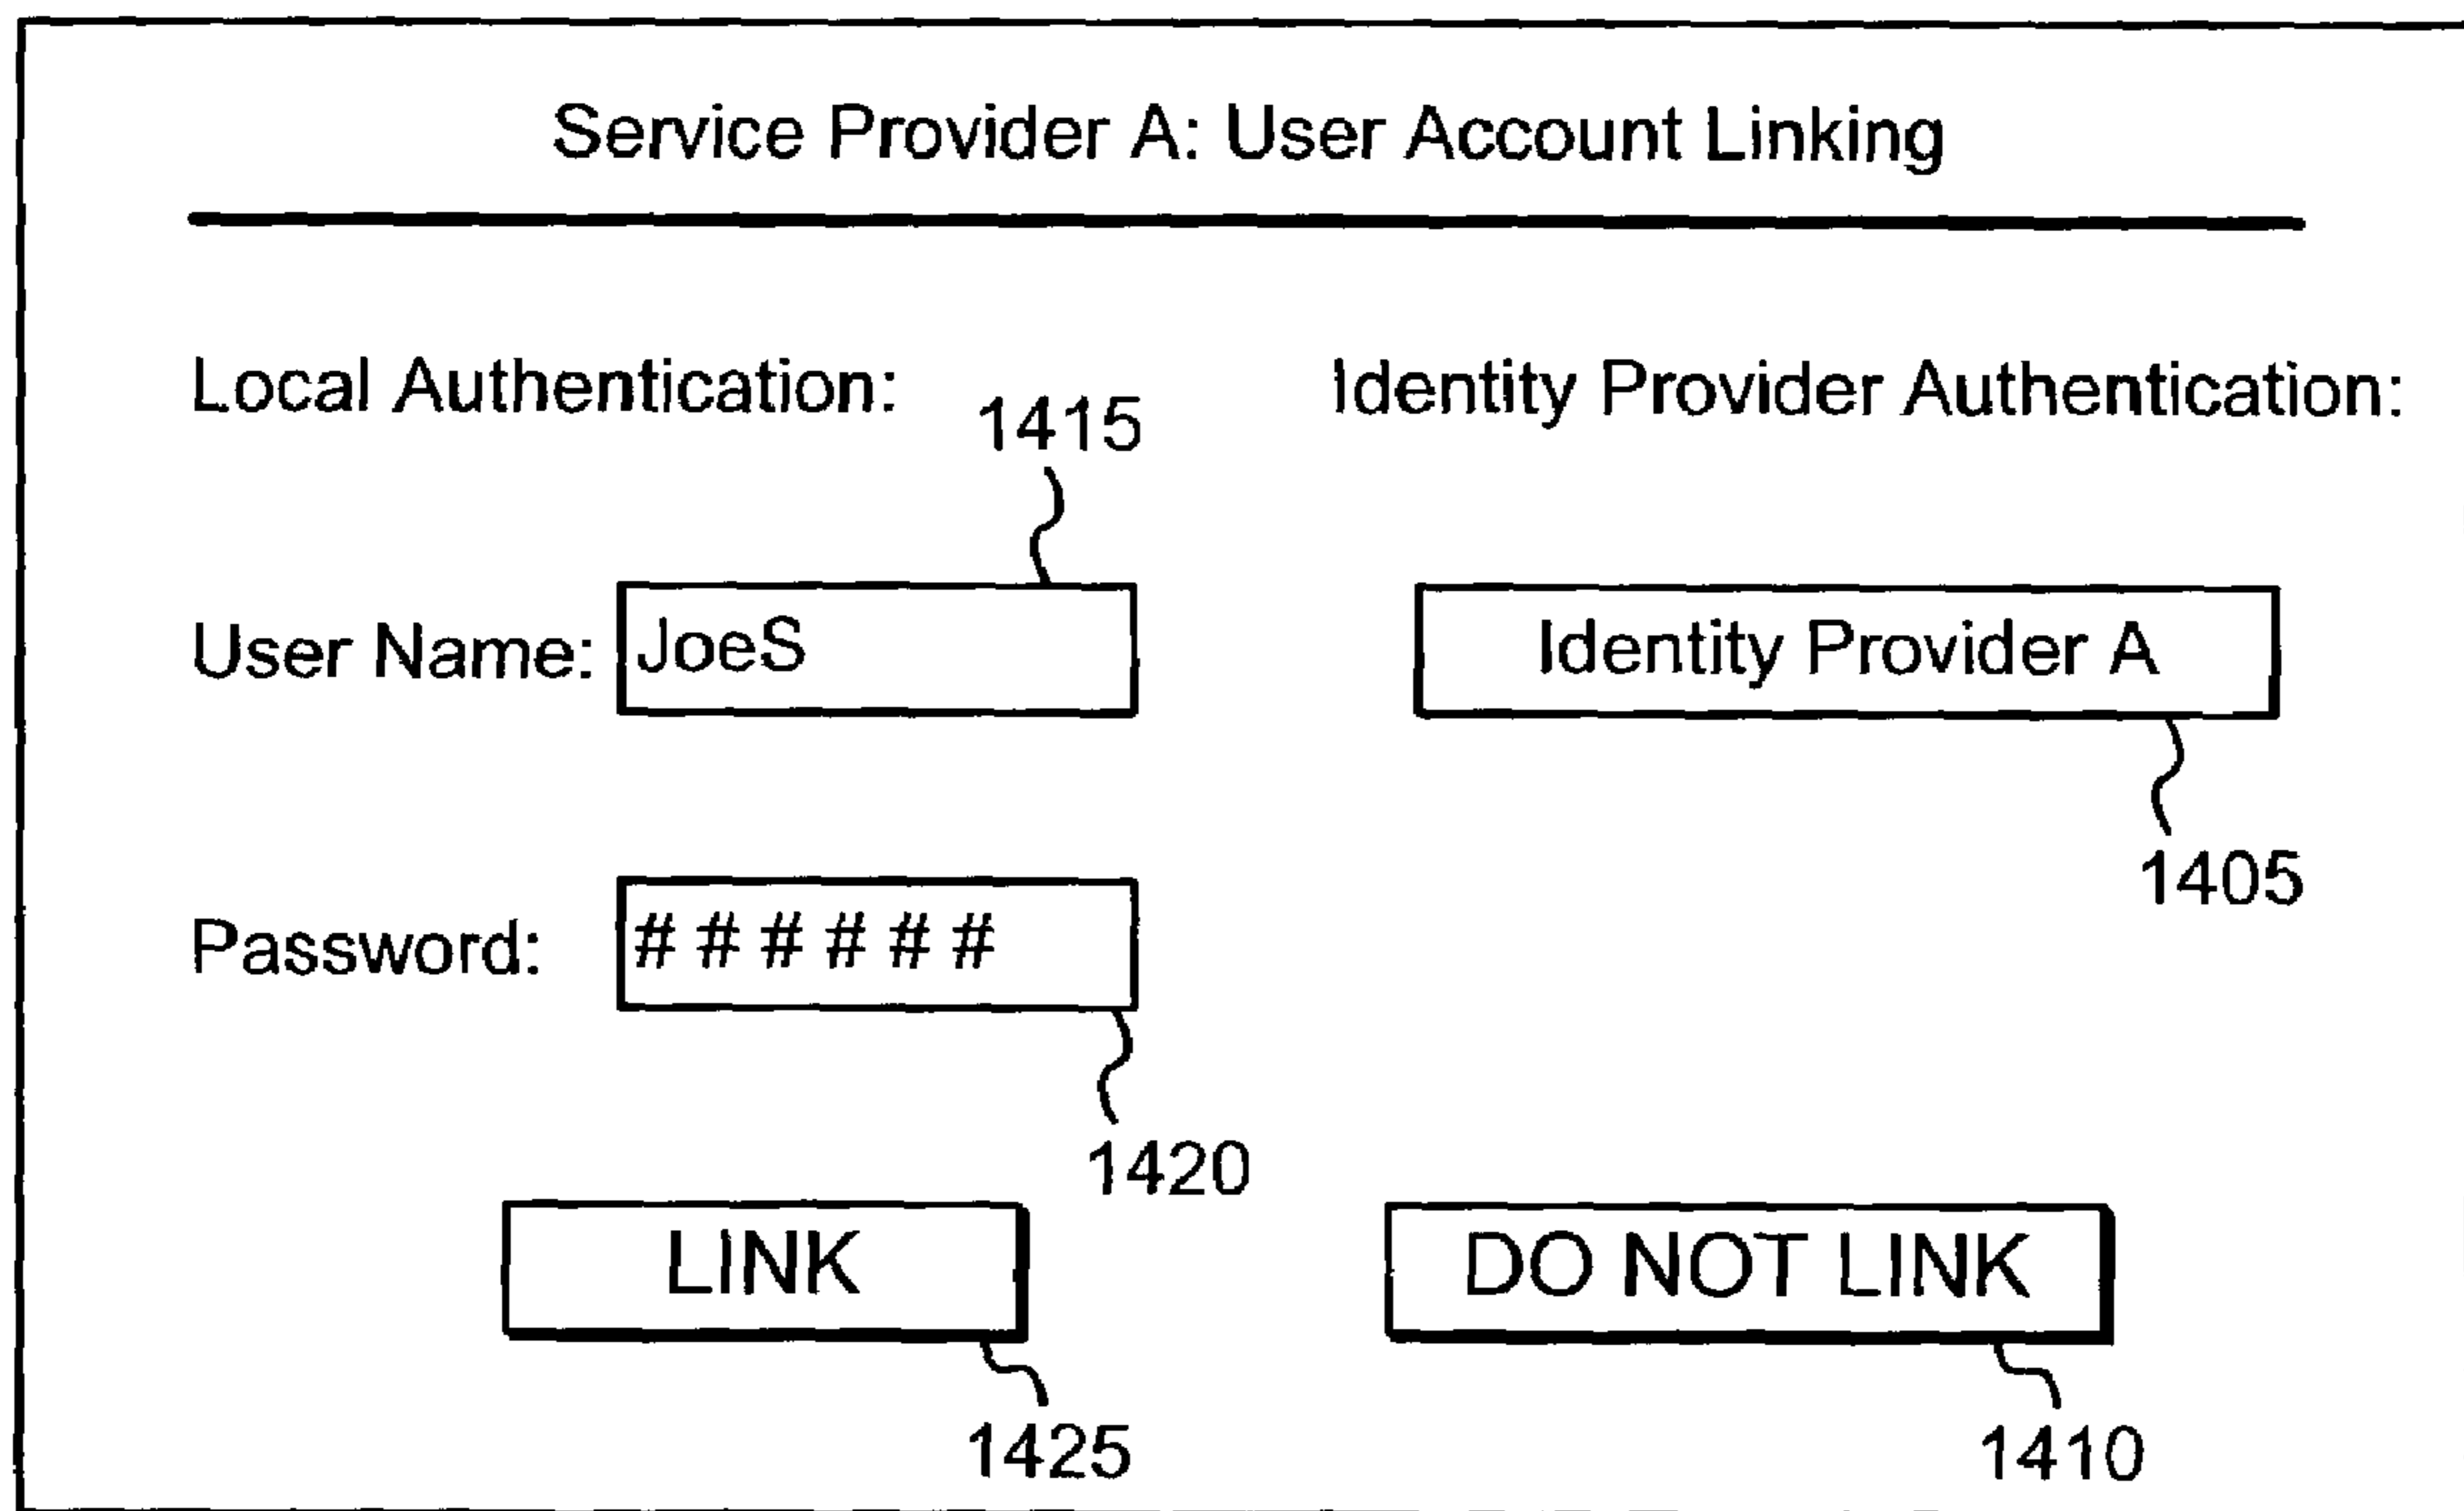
Service Provider A: User Account Linking

Local Authentication:

1415

User Name: JoeS

Password: # # # # # #

1420

LINK

1425

Identity Provider Authentication:

Identity Provider A

1405

DO NOT LINK

1410